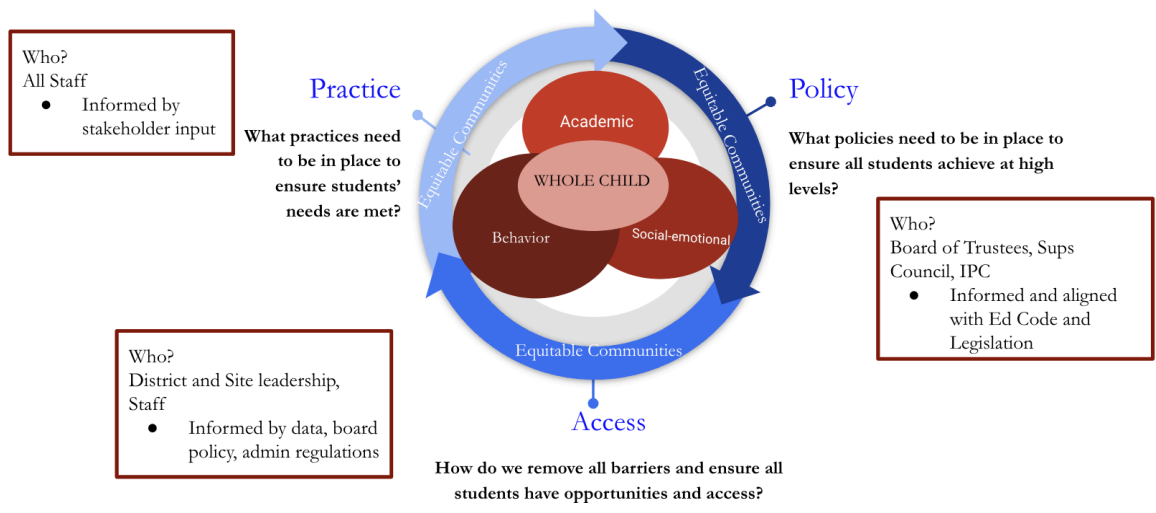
Who?
All Staff
- Informed by stakeholder input

Practice

What practices need to be in place to ensure students' needs are met?

Equitable Communities

Equitable Communities

Academic

WHOLE CHILD

Behavior

Social-emotional

Equitable Communities

Policy

What policies need to be in place to ensure all students achieve at high levels?

Who?
Board of Trustees, Sups Council, IPC
- Informed and aligned with Ed Code and Legislation

Who?
District and Site leadership, Staff
- Informed by data, board policy, admin regulations

Access

How do we remove all barriers and ensure all students have opportunities and access?